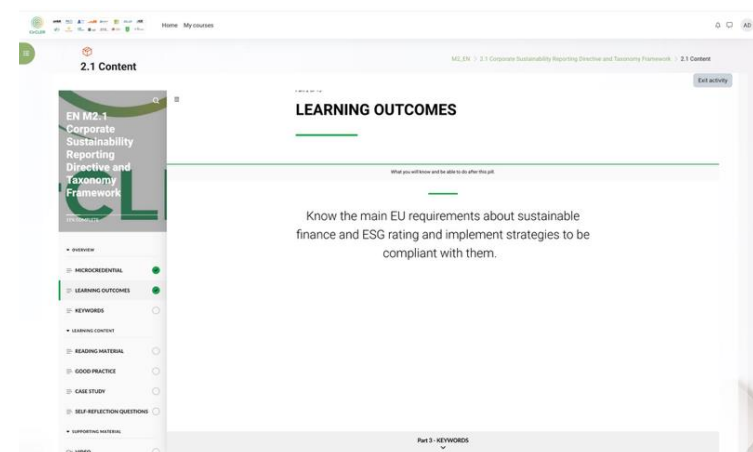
Home My courses

AD

2.1 Content

M2_EN > 2.1 Corporate Sustainability Reporting Directive and Taxonomy Framework > 2.1 Content

Exit activity

EN M2.1 Corporate Sustainability Reporting Directive and Taxonomy Framework

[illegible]

▾ OVERVIEW

MICROCREDENTIAL

LEARNING OUTCOMES

KEYWORDS

▾ LEARNING CONTENT

READING MATERIAL

GOOD PRACTICE

CASE STUDY

SELF-REFLECTION QUESTIONS

▾ SUPPORTING MATERIAL

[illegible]

LEARNING OUTCOMES

What you will know and be able to do after this pill

Know the main EU requirements about sustainable finance and ESG rating and implement strategies to be compliant with them.

Part 3 - KEYWORDS